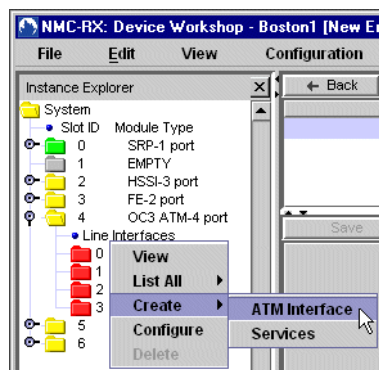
NMC-RX: Device Workshop - Boston1 [New E

File Edit View Configuration

Instance Explorer

System

Slot ID Module Type

0 SRP-1 port

1 EMPTY

2 HSSI-3 port

3 FE-2 port

4 OC3 ATM-4 port

Line Interfaces

0

1

2

3

5

6

View

List All

Create

Configure

Delete

ATM Interface

Services

Back

Save